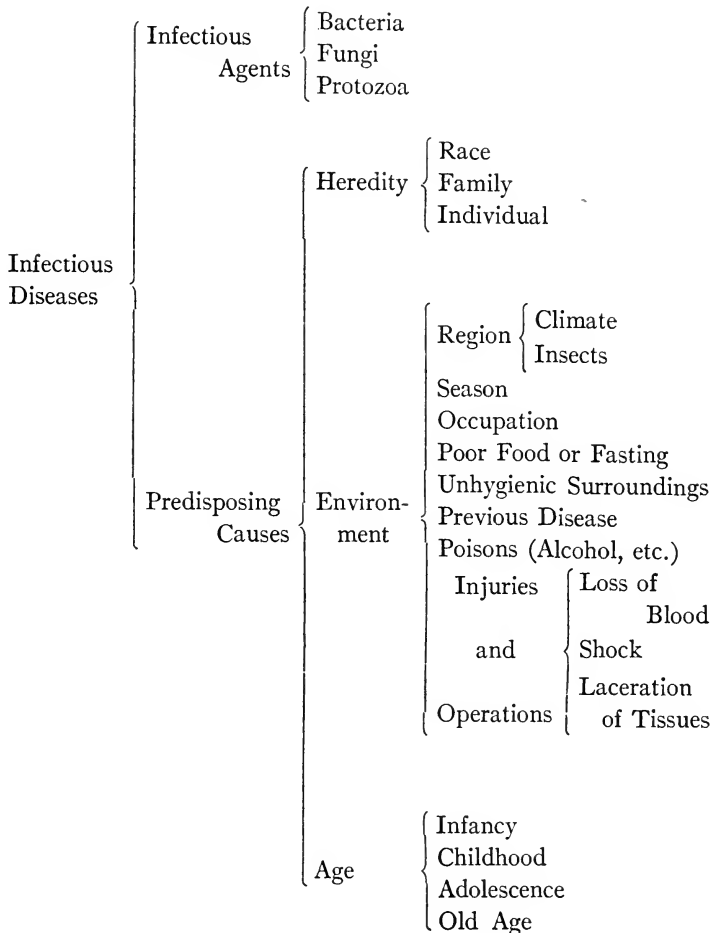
Infectious Diseases

Infectious Agents
Bacteria
Fungi
Protozoa

Predisposing Causes

Heredity
Race
Family
Individual

Environment
Region
Climate
Insects
Season
Occupation
Poor Food or Fasting
Unhygienic Surroundings
Previous Disease
Poisons (Alcohol, etc.)
Injuries and Operations
Loss of Blood
Shock
Laceration of Tissues

Age
Infancy
Childhood
Adolescence
Old Age